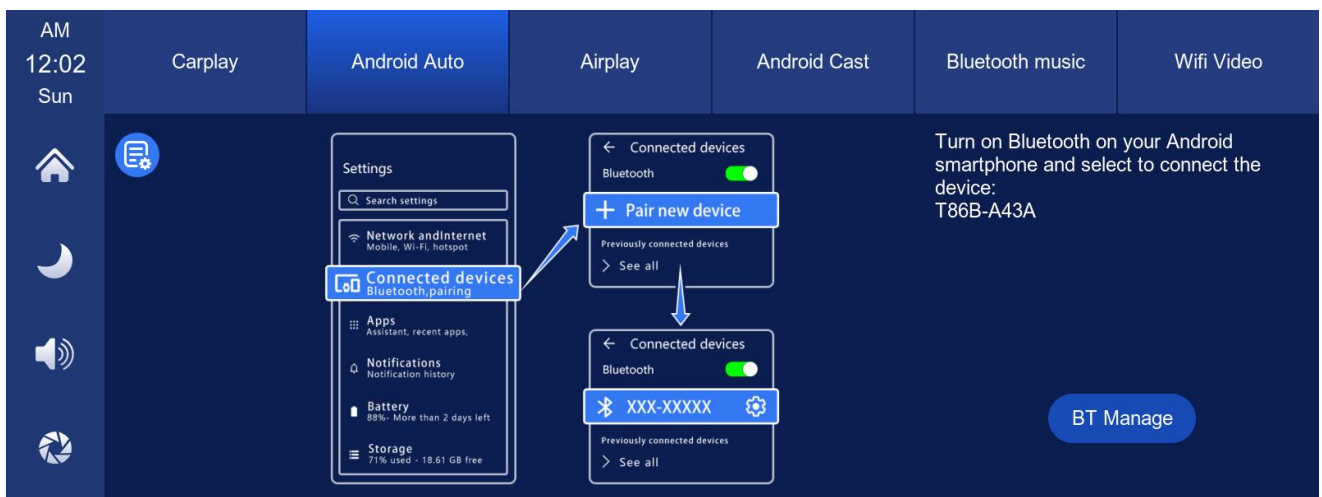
AM
12:02
Sun

Carplay
Android Auto
Airplay
Android Cast
Bluetooth music
Wifi Video

Settings
Search settings
Network andInternet
Mobile, Wi-Fi, hotspot
Connected devices
Bluetooth,pairing
Apps
Assistant, recent apps,
Notifications
Notification history
Battery
88%- More than 2 days left
Storage
71% used - 18.61 GB free

Connected devices
Bluetooth
Pair new device
Previously connected devices
See all

Connected devices
Bluetooth
XXX-XXXXX
Previously connected devices
See all

Turn on Bluetooth on your Android smartphone and select to connect the device:
T86B-A43A

BT Manage